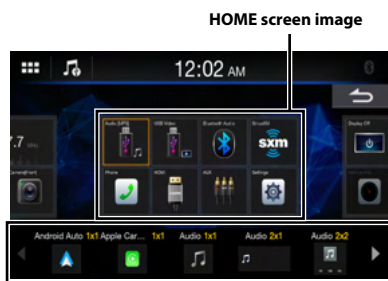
HOME screen image

12:02 AM

7

Camera/Front

Audio (MP3)

USB Video

Bluetooth Audio

SiriusXM

sxm

Phone

HDMI

AUX

Settings

Display Off

Android Auto 1x1 Apple Car... 1x1 Audio 1x1 Audio 2x1 Audio 2x2